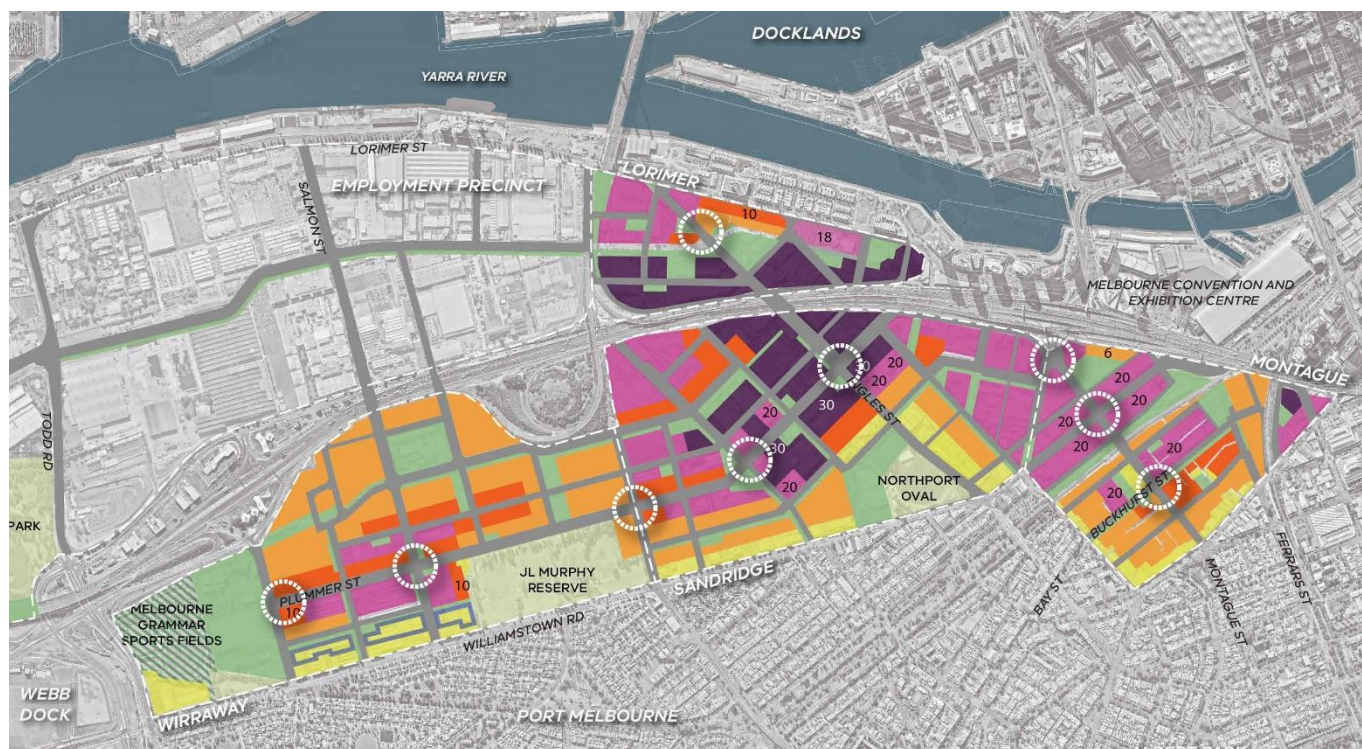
DOCKLANDS

YARRA RIVER

LORIMER ST

EMPLOYMENT PRECINCT

LORIMER

10

18

SALMON ST

MELBOURNE CONVENTION AND EXHIBITION CENTRE

MONTAGUE

6

20

20

20

20

30

20

30

20

20

20

20

INGLES ST

NORTHPORT OVAL

BUCKHURST ST

TODD RD

PARK

20

MONTAGUE ST

FERRARS ST

BAY ST

SANDRIDGE

JL MURPHY RESERVE

10

PLUMMER ST

10

MELBOURNE GRAMMAR SPORTS FIELDS

WILLIAMSTOWN RD

WEBB DOCK

WIRRAWAY

PORT MELBOURNE